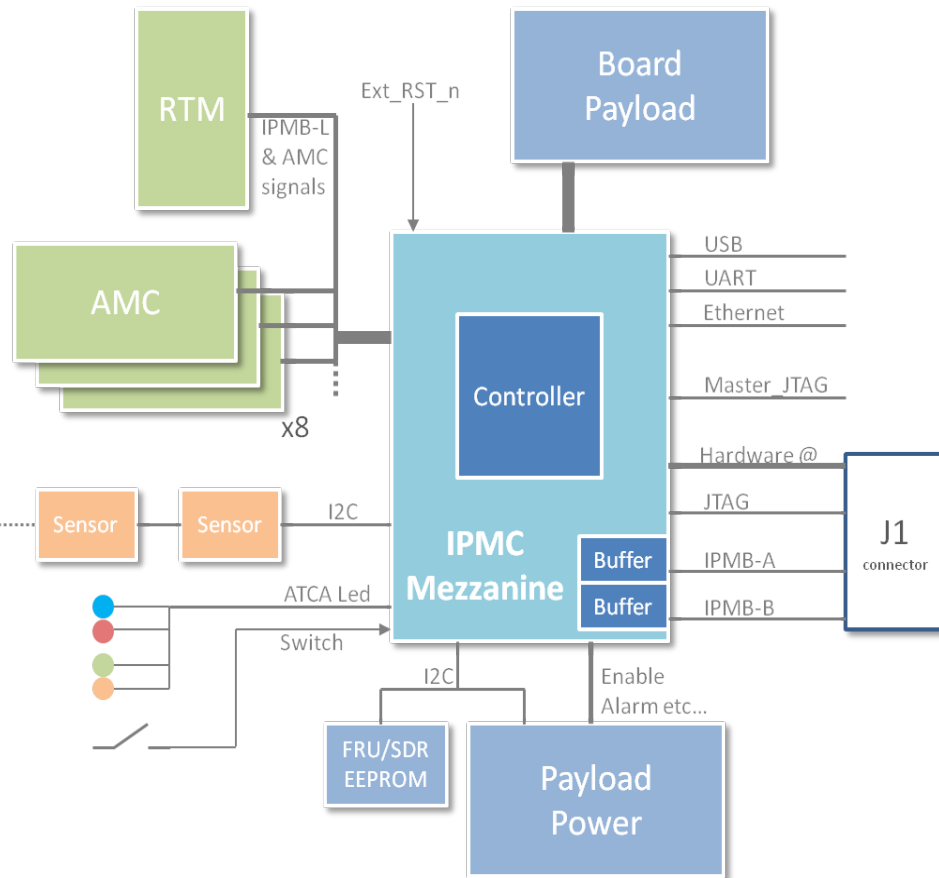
RTM

IPMB-L & AMC signals

Ext_RST_n

Board Payload

AMC

x8

USB

UART

Ethernet

Controller

Master_JTAG

Hardware @

Sensor

Sensor

I2C

JTAG

J1 connector

IPMC Mezzanine

Buffer

IPMB-A

Buffer

IPMB-B

ATCA Led

Switch

I2C

Enable Alarm etc...

FRU/SDR EEPROM

Payload Power